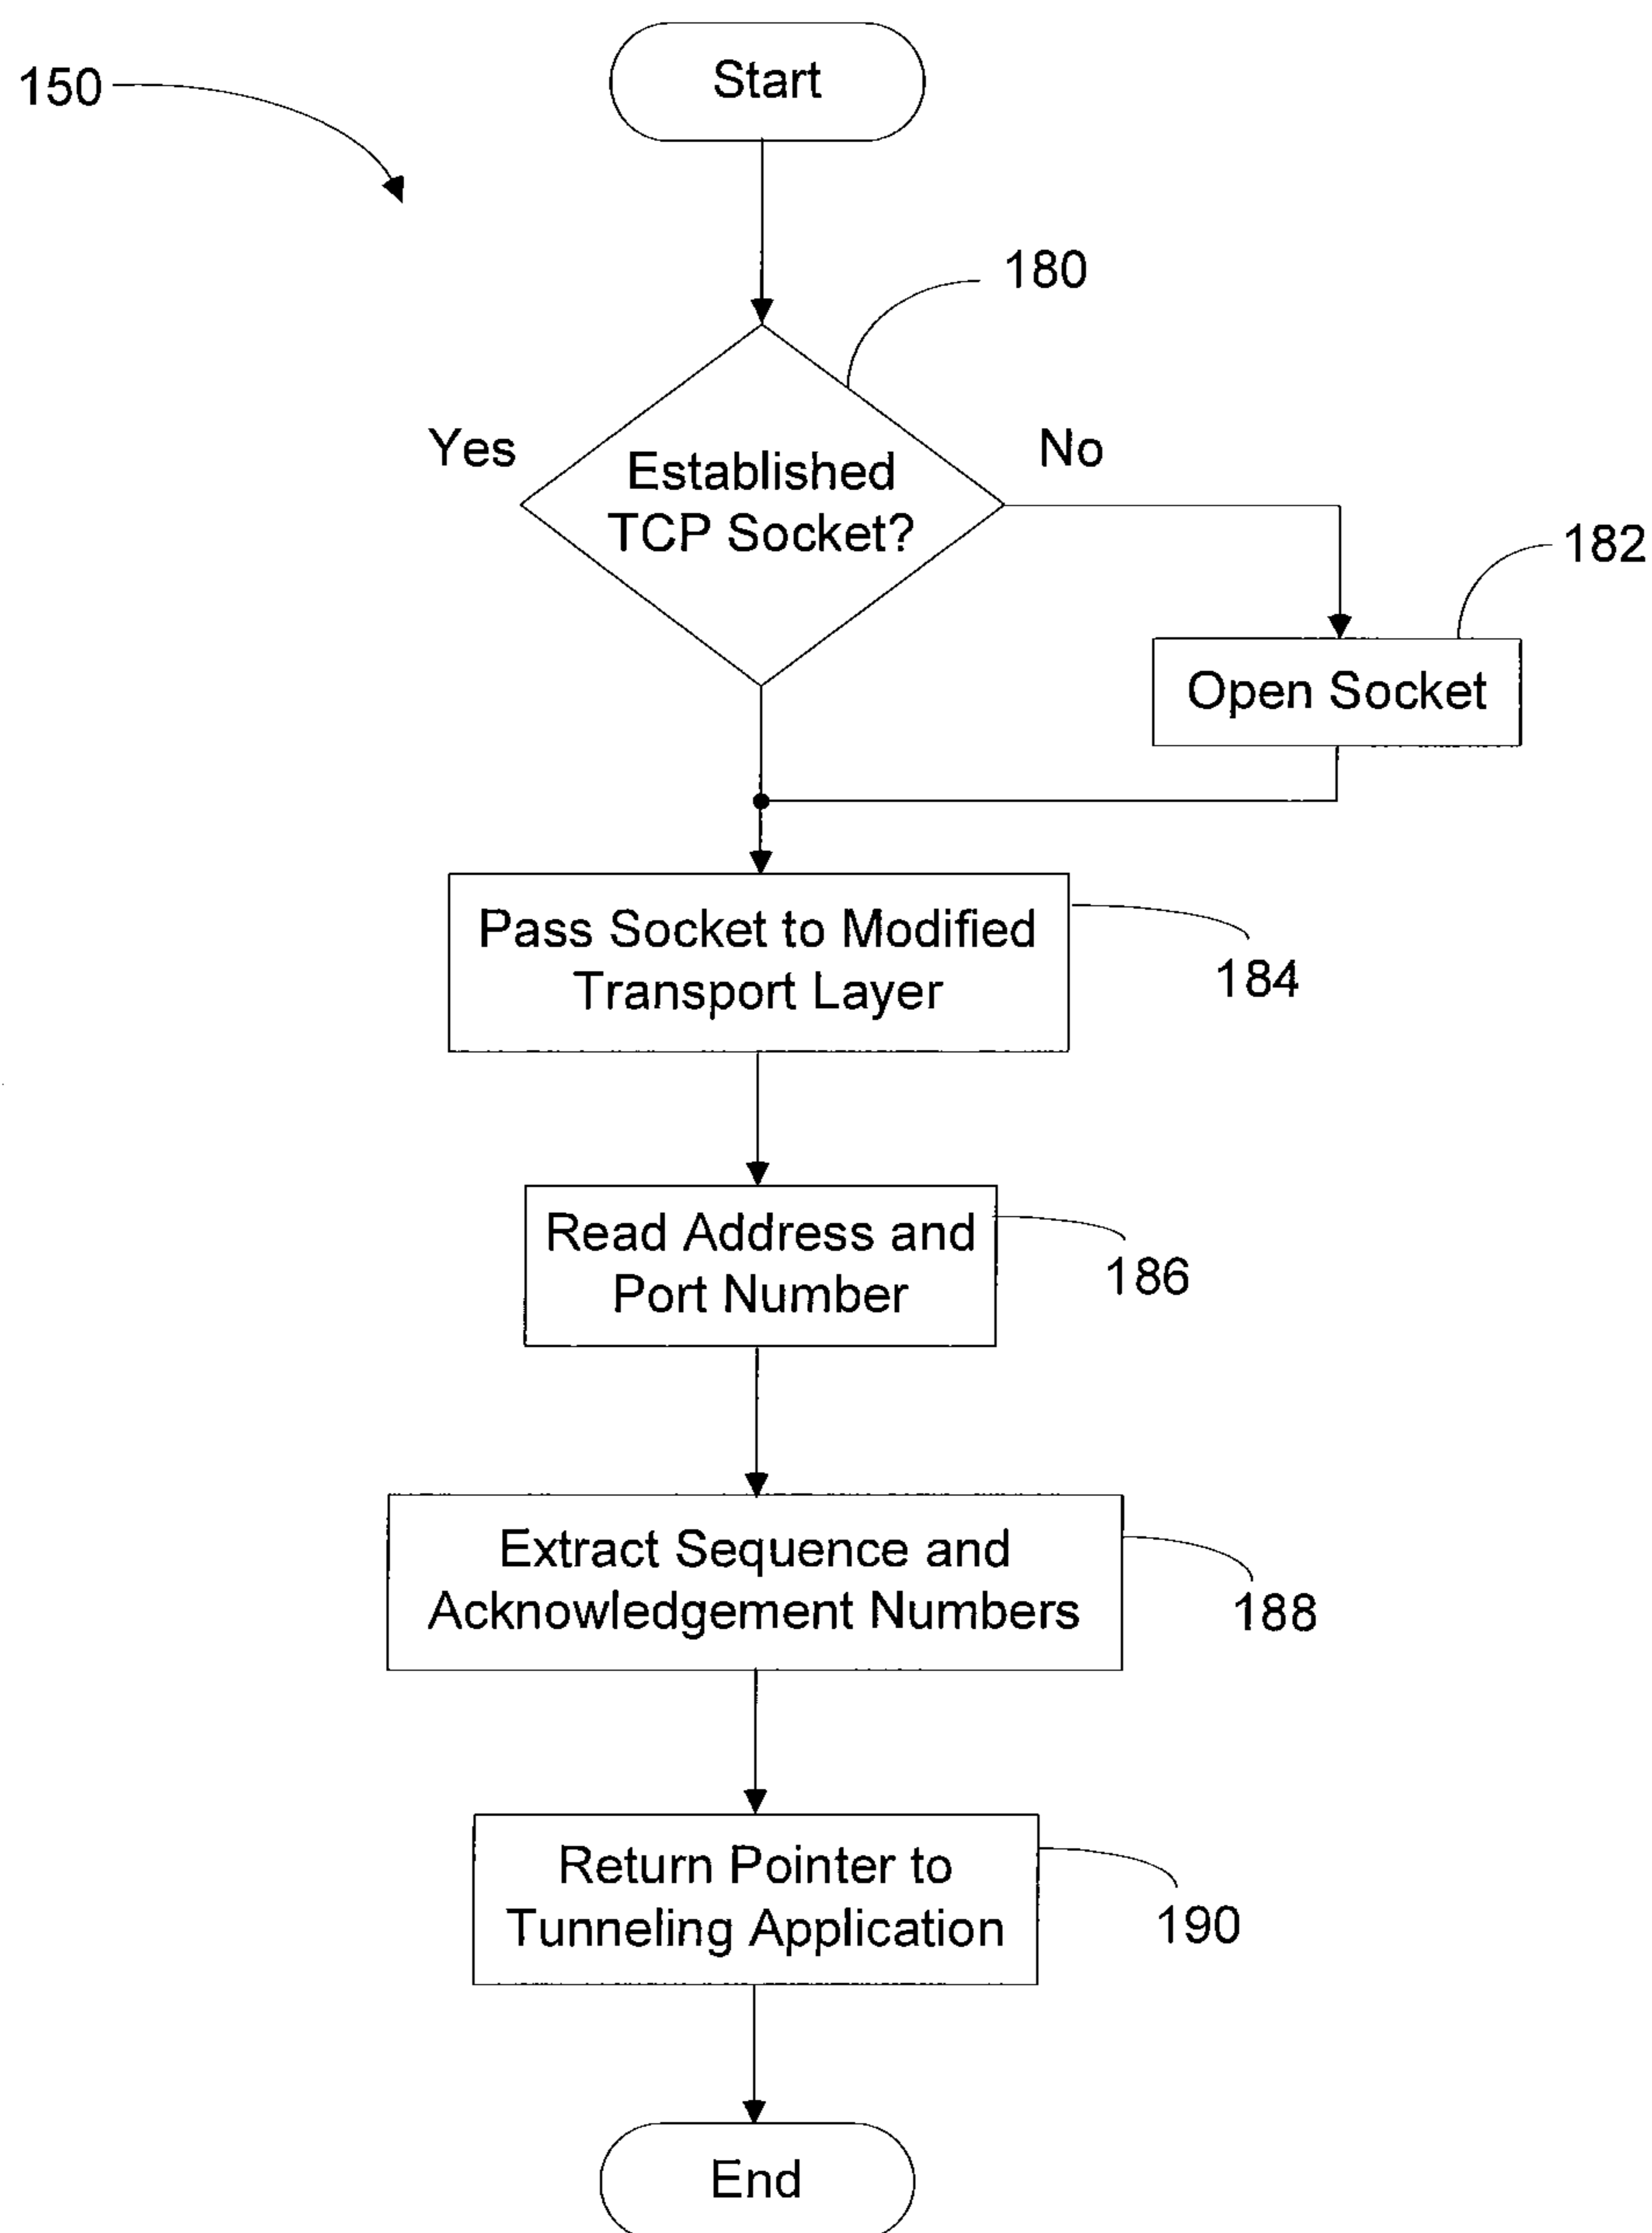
150

Start

180

Yes

Established TCP Socket?

No

182

Open Socket

Pass Socket to Modified Transport Layer

184

Read Address and Port Number

186

Extract Sequence and Acknowledgement Numbers

188

Return Pointer to Tunneling Application

190

End